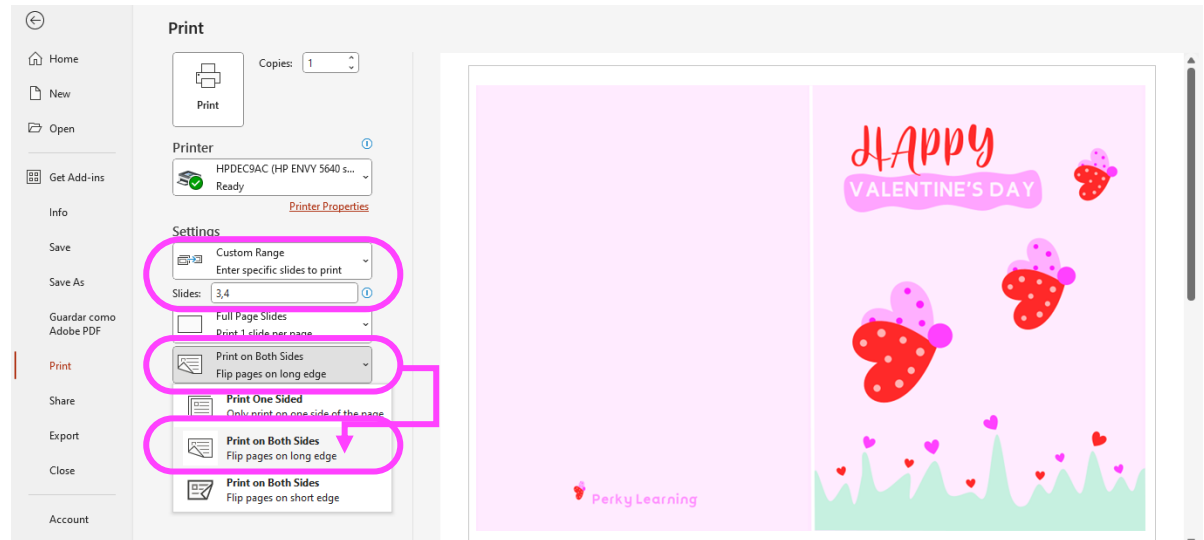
Home

New

Open

Get Add-ins

Info

Save

Save As

Guardar como Adobe PDF

Print

Share

Export

Close

Account

Print

Print

Copies: 1

Printer

HPDEC9AC (HP ENVY 5640 s...
Ready

Printer Properties

Settings

Custom Range
Enter specific slides to print

Slides: 3,4

Full Page Slides
Print 1 slide per page

Print on Both Sides
Flip pages on long edge

Print One Sided
Only print on one side of the page

Print on Both Sides
Flip pages on long edge

Print on Both Sides
Flip pages on short edge

Perky Learning

HAPPY
VALENTINE'S DAY